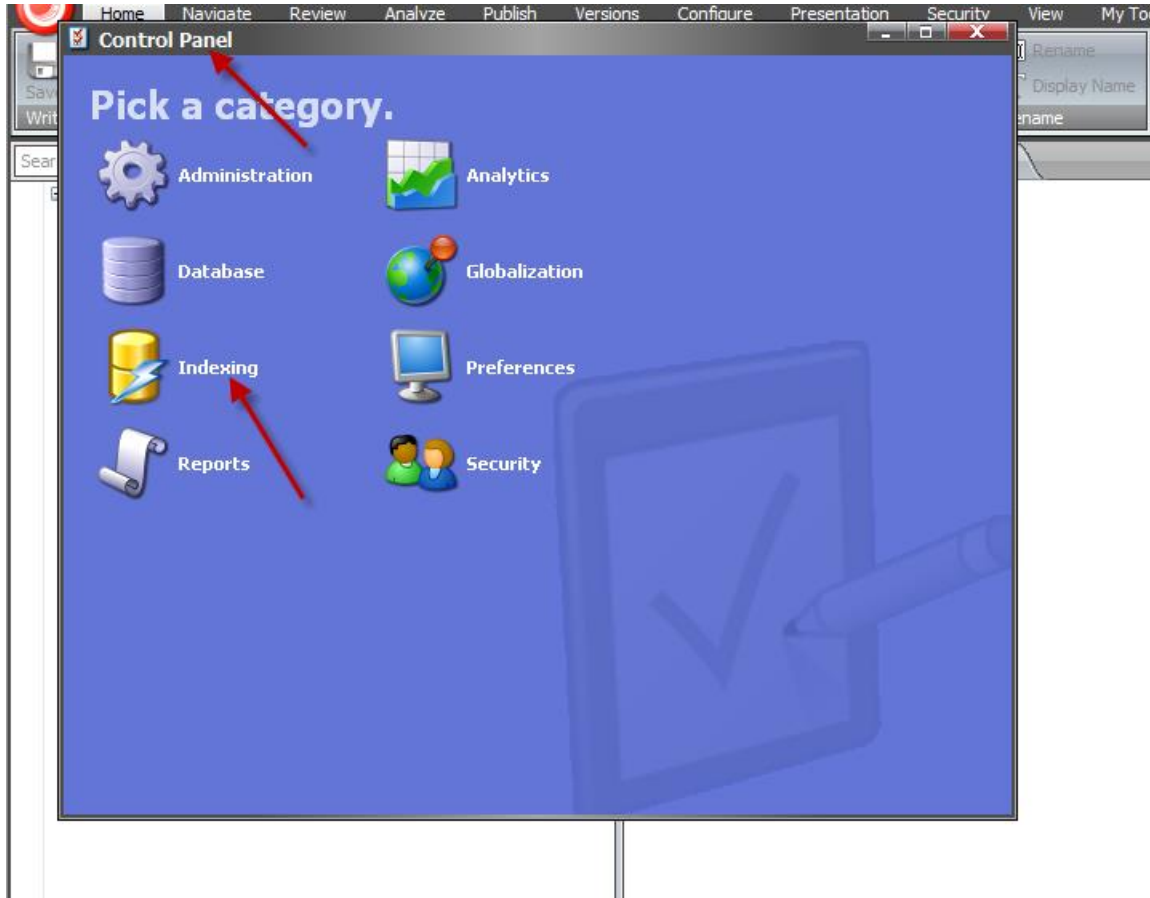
Home Navigate Review Analyze Publish Versions Configure Presentation Security View My To

Sav

Writ

Rename

Display Name

ename

Sear

Control Panel

Pick a category.

Administration

Analytics

Database

Globalization

Indexing

Preferences

Reports

Security